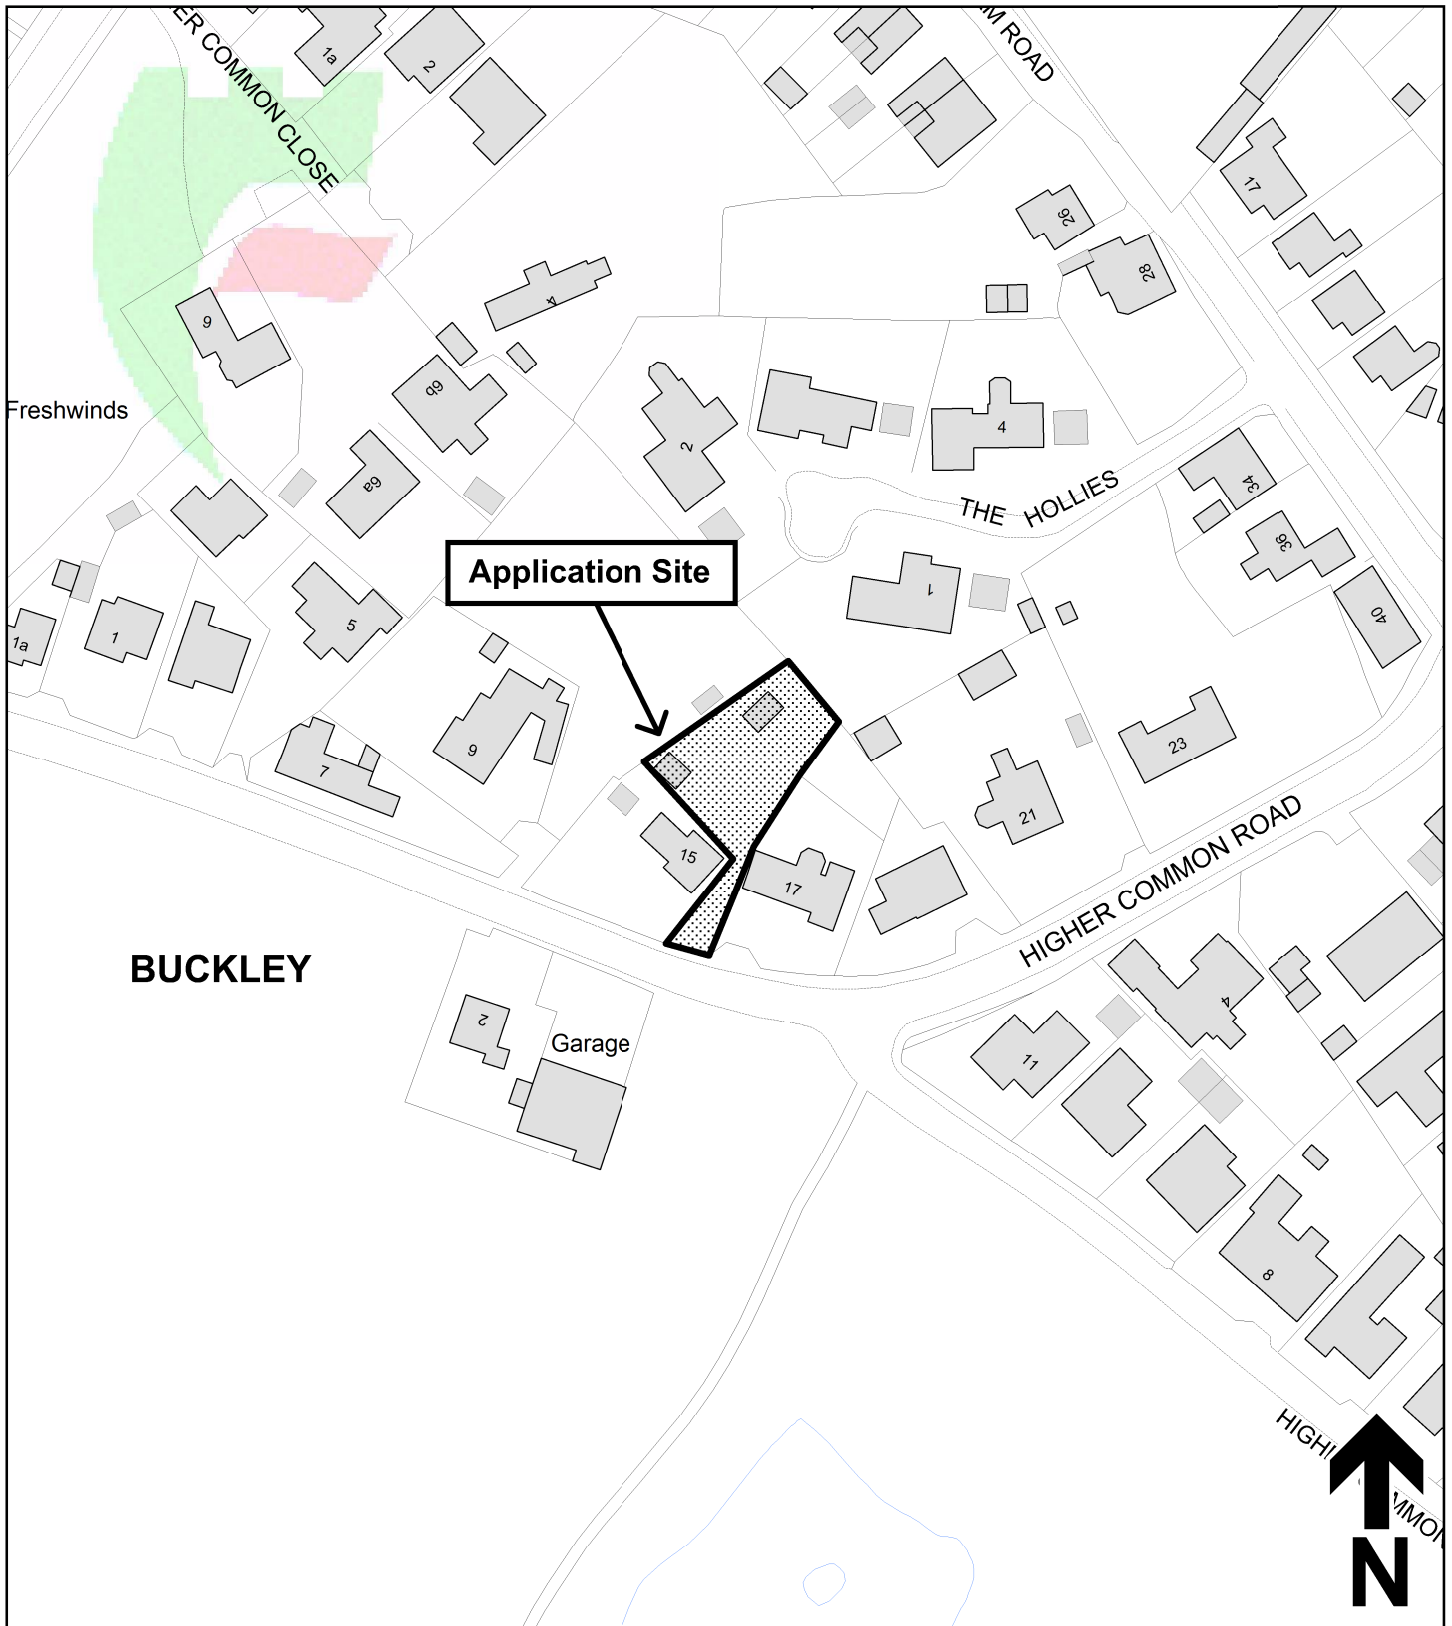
ER COMMON CLOSE

M ROAD

1a

2

17

26

28

4

9

6b

Freshwinds

2

4

6a

THE HOLLIES

34

36

Application Site

1

1a

1

5

40

6

7

23

21

15

17

HIGHER COMMON ROAD

BUCKLEY

4

2

Garage

11

8

HIGH

MMON

N